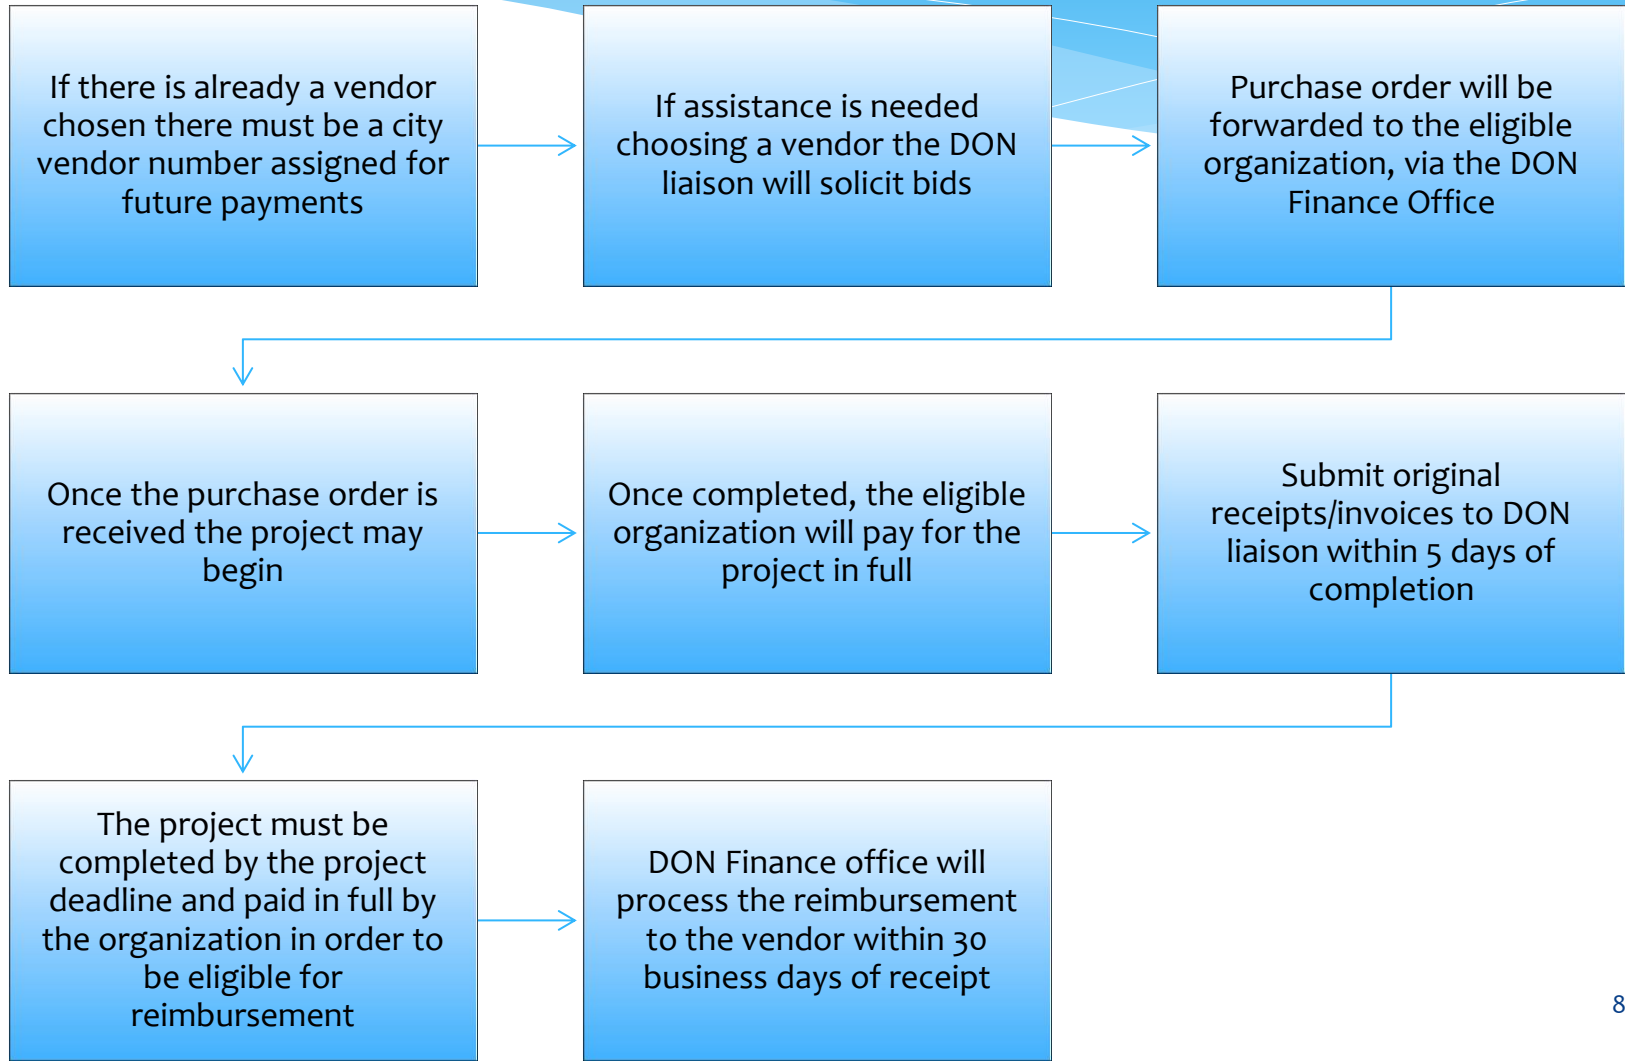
If there is already a vendor chosen there must be a city vendor number assigned for future payments

If assistance is needed choosing a vendor the DON liaison will solicit bids

Purchase order will be forwarded to the eligible organization, via the DON Finance Office

Once the purchase order is received the project may begin

Once completed, the eligible organization will pay for the project in full

Submit original receipts/invoices to DON liaison within 5 days of completion

The project must be completed by the project deadline and paid in full by the organization in order to be eligible for reimbursement

DON Finance office will process the reimbursement to the vendor within 30 business days of receipt

8